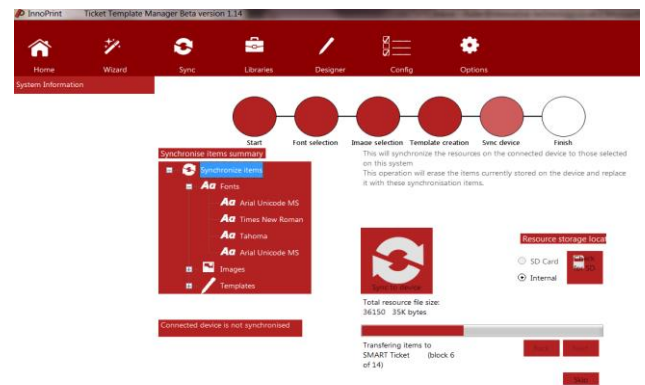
InnoPrint    Ticket Template Manager Beta version 1.14

Home    Wizard    Sync    Libraries    Designer    Config    Options

System Information

Start    Font selection    Image selection    Template creation    Sync device    Finish

Synchronise items summary

Synchronize items
Fonts
Arial Unicode MS
Times New Roman
Tahoma
Arial Unicode MS
Images
Templates

This will synchronize the resources on the connected device to those selected on this system
This operation will erase the items currently stored on the device and replace it with these synchronisation items.

Sync to device

Resource storage locat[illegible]

SD Card
Internal

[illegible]

Total resource file size:
36150    35K bytes

Connected device is not synchronised

Transfering items to SMART Ticket    (block 6 of 14)

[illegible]    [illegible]

Skip